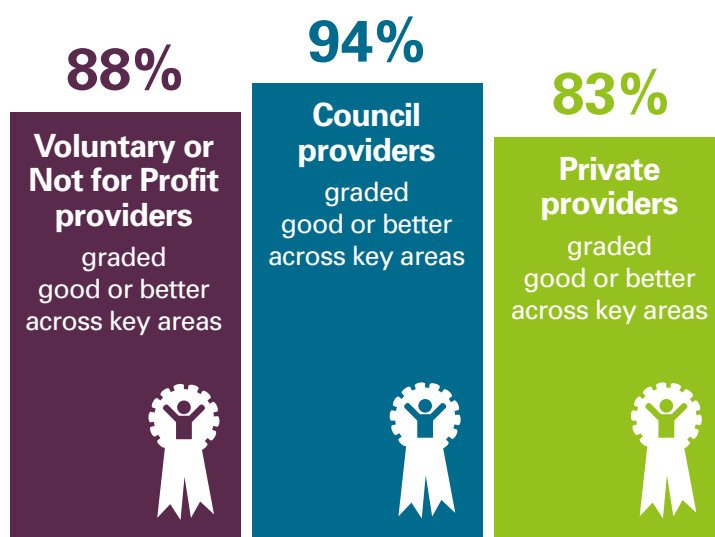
88%

Voluntary or Not for Profit providers

graded good or better across key areas

94%

Council providers

graded good or better across key areas

83%

Private providers

graded good or better across key areas